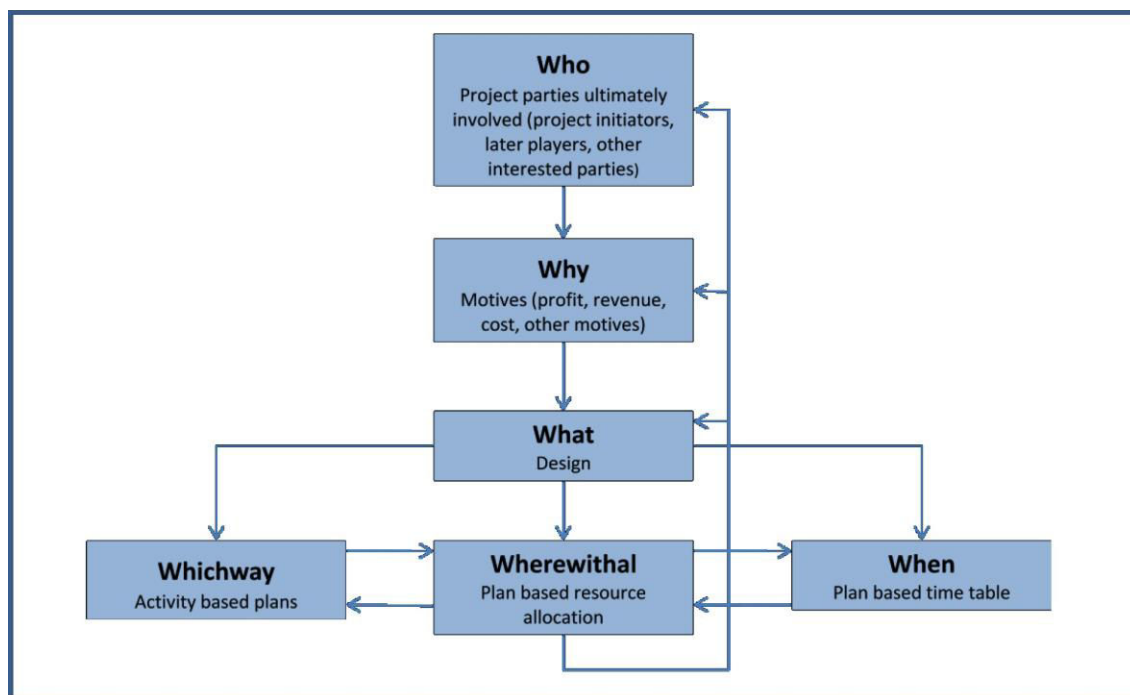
**Who**
Project parties ultimately involved (project initiators, later players, other interested parties)

**Why**
Motives (profit, revenue, cost, other motives)

**What**
Design

**Whichway**
Activity based plans

**Wherewithal**
Plan based resource allocation

**When**
Plan based time table